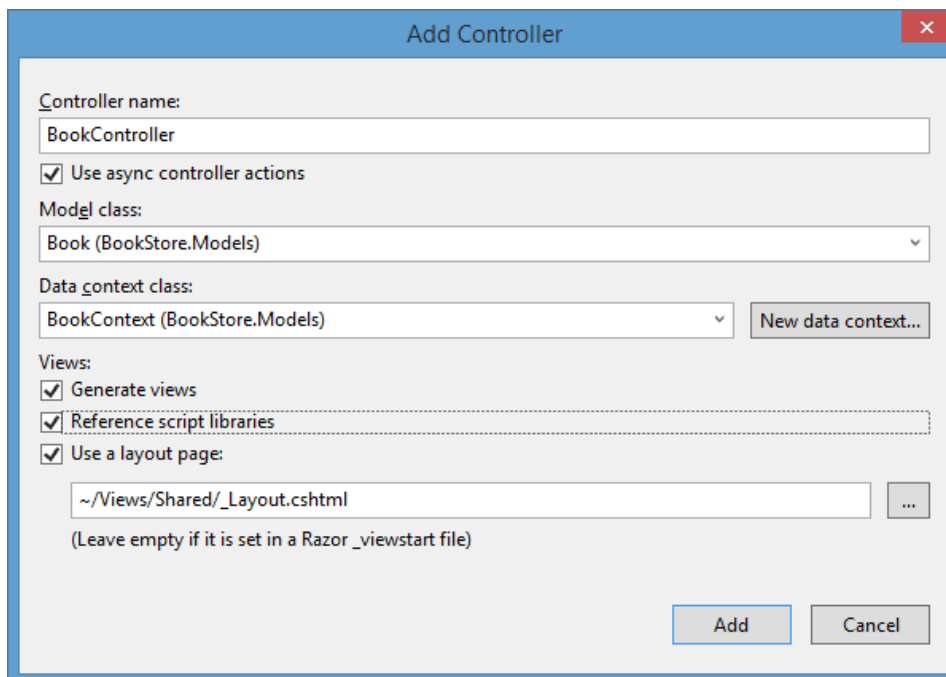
Add Controller

Controller name:
BookController
Use async controller actions
Model class:
Book (BookStore.Models)
Data context class:
BookContext (BookStore.Models)
New data context...
Views:
Generate views
Reference script libraries
Use a layout page:
~/Views/Shared/_Layout.cshtml
...
(Leave empty if it is set in a Razor _viewstart file)
Add
Cancel